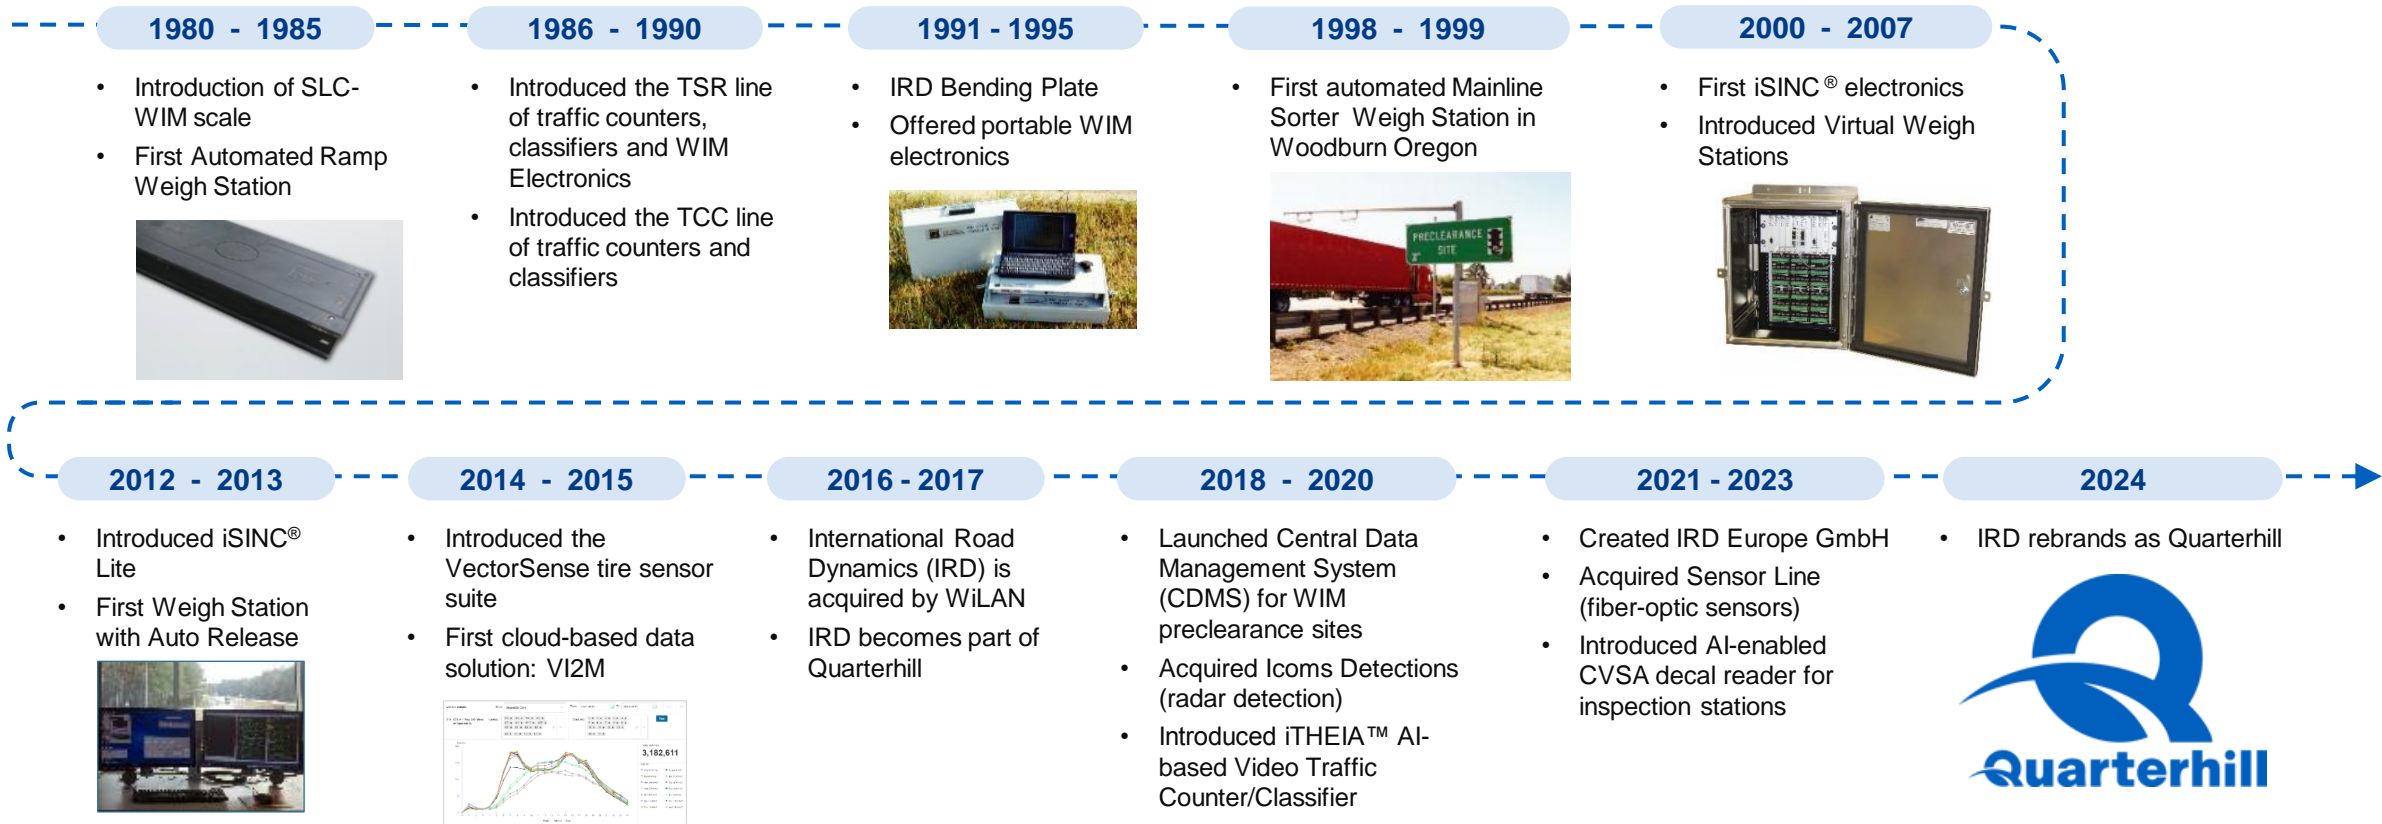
1980 - 1985

- Introduction of SLC-WIM scale
- First Automated Ramp Weigh Station

1986 - 1990

- Introduced the TSR line of traffic counters, classifiers and WIM Electronics
- Introduced the TCC line of traffic counters and classifiers

1991 - 1995

- IRD Bending Plate
- Offered portable WIM electronics

1998 - 1999

- First automated Mainline Sorter Weigh Station in Woodburn Oregon

PRECLEARANCE SITE

2000 - 2007

- First iSINC® electronics
- Introduced Virtual Weigh Stations

2012 - 2013

- Introduced iSINC® Lite
- First Weigh Station with Auto Release

2014 - 2015

- Introduced the VectorSense tire sensor suite
- First cloud-based data solution: VI2M

3,182,611

2016 - 2017

- International Road Dynamics (IRD) is acquired by WiLAN
- IRD becomes part of Quarterhill

2018 - 2020

- Launched Central Data Management System (CDMS) for WIM preclearance sites
- Acquired Icoms Detections (radar detection)
- Introduced iTHEIA™ AI-based Video Traffic Counter/Classifier

2021 - 2023

- Created IRD Europe GmbH
- Acquired Sensor Line (fiber-optic sensors)
- Introduced AI-enabled CVSA decal reader for inspection stations

2024

- IRD rebrands as Quarterhill

Quarterhill